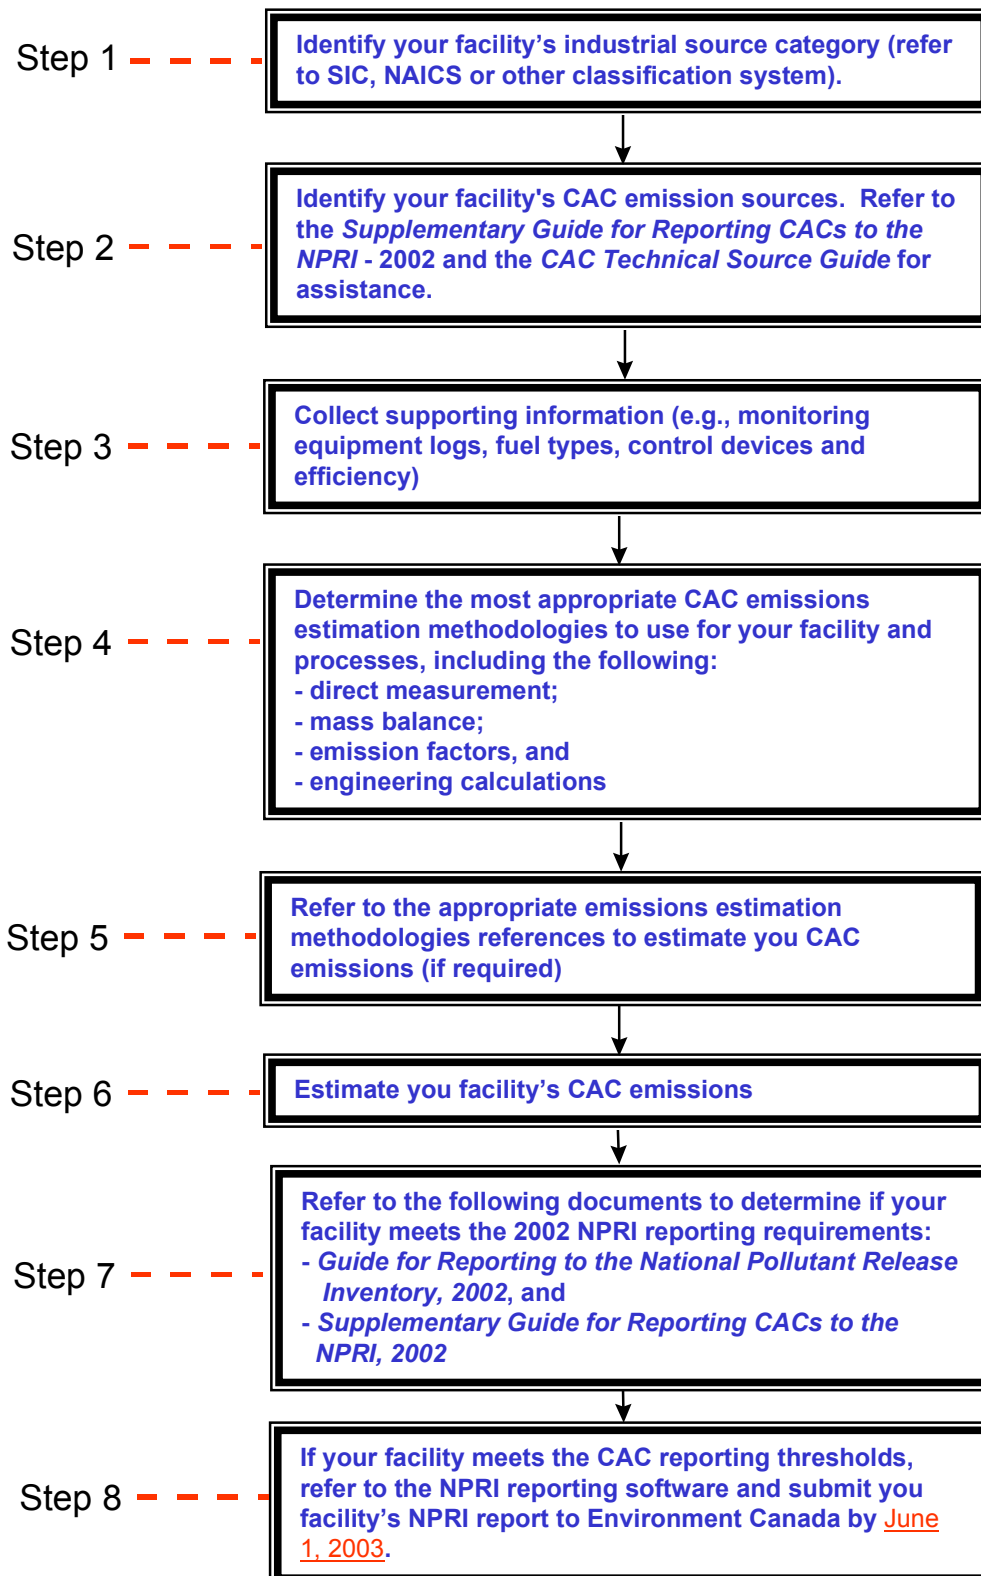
Step 1

Identify your facility’s industrial source category (refer to SIC, NAICS or other classification system).

Step 2

Identify your facility's CAC emission sources. Refer to the *Supplementary Guide for Reporting CACs to the NPRI* - 2002 and the *CAC Technical Source Guide* for assistance.

Step 3

Collect supporting information (e.g., monitoring equipment logs, fuel types, control devices and efficiency)

Step 4

Determine the most appropriate CAC emissions estimation methodologies to use for your facility and processes, including the following:
- direct measurement;
- mass balance;
- emission factors, and
- engineering calculations

Step 5

Refer to the appropriate emissions estimation methodologies references to estimate you CAC emissions (if required)

Step 6

Estimate you facility’s CAC emissions

Step 7

Refer to the following documents to determine if your facility meets the 2002 NPRI reporting requirements:
- *Guide for Reporting to the National Pollutant Release Inventory, 2002*, and
- *Supplementary Guide for Reporting CACs to the NPRI, 2002*

Step 8

If your facility meets the CAC reporting thresholds, refer to the NPRI reporting software and submit you facility’s NPRI report to Environment Canada by June 1, 2003.